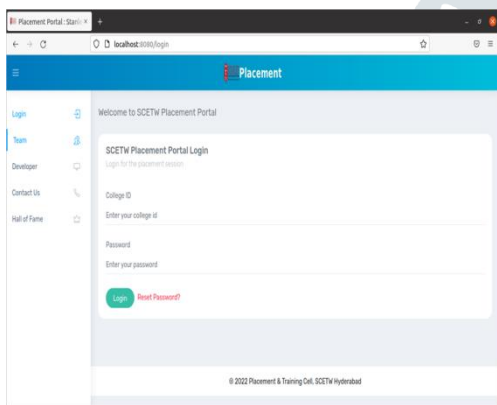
Placement Portal : Stark ×
+
localhost:8080/login
Placement
Login
Team
Developer
Contact Us
Hall of Fame
Welcome to SCETW Placement Portal
SCETW Placement Portal Login
Login for the placement session.
College ID
Enter your college id
Password
Enter your password
Login
Reset Password?
© 2022 Placement & Training Cell, SCETW Hyderabad